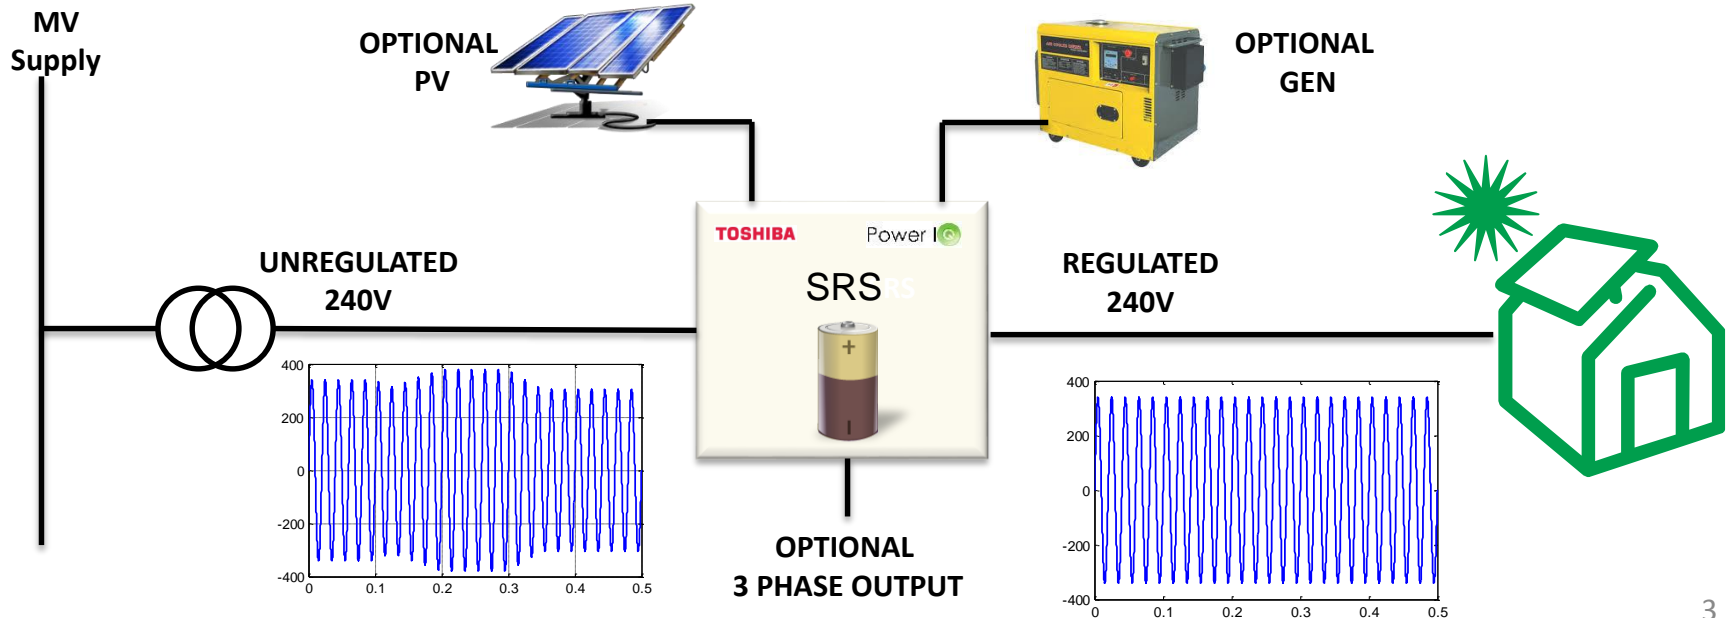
MV Supply

OPTIONAL PV

OPTIONAL GEN

UNREGULATED 240V

TOSHIBA

Power IQ

SRS

REGULATED 240V

400
200
0
-200
-400
0 0.1 0.2 0.3 0.4 0.5

OPTIONAL 3 PHASE OUTPUT

400
200
0
-200
-400
0 0.1 0.2 0.3 0.4 0.5

3